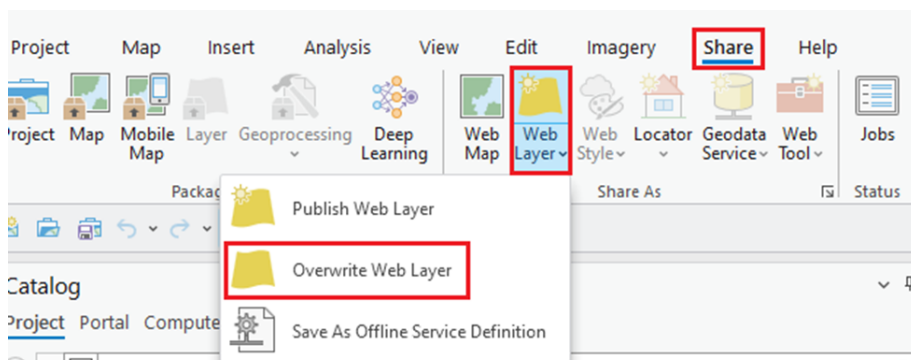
Project Map Insert Analysis View Edit Imagery Share Help

Project Map Mobile Map Layer Geoprocessing Deep Learning Web Map Web Layer Web Style Locator Geodata Service Web Tool Jobs

Packag Share As Status

Publish Web Layer

Overwrite Web Layer

Save As Offline Service Definition

Catalog

Project Portal Compute